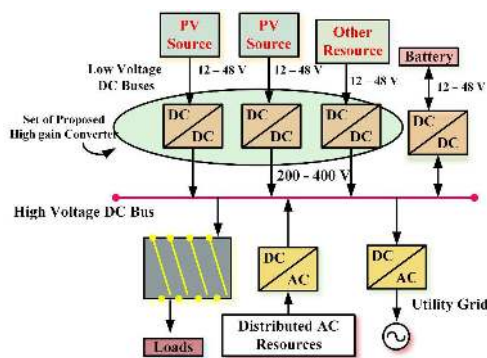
PV Source

PV Source

Other Resource

Battery

Low Voltage DC Buses

12 – 48 V

12 – 48 V

12 – 48 V

12 – 48 V

Set of Proposed High gain Converter

DC DC

DC DC

DC DC

DC DC

200 - 400 V

High Voltage DC Bus

DC AC

DC AC

Utility Grid

Loads

Distributed AC Resources